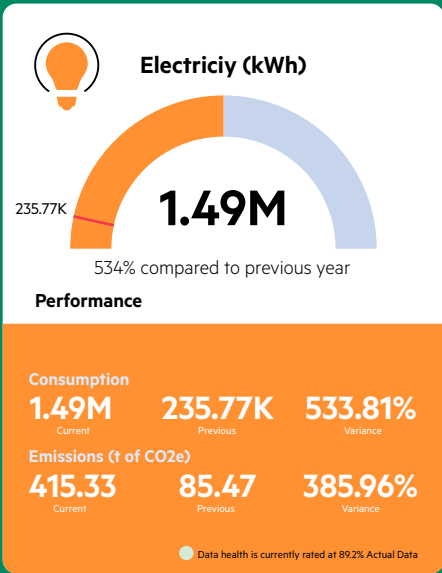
Electriciy (kWh)

235.77K

1.49M

534% compared to previous year

Performance

Consumption

1.49M
Current

235.77K
Previous

533.81%
Variance

Emissions (t of CO2e)

415.33
Current

85.47
Previous

385.96%
Variance

Data health is currently rated at 89.2% Actual Data